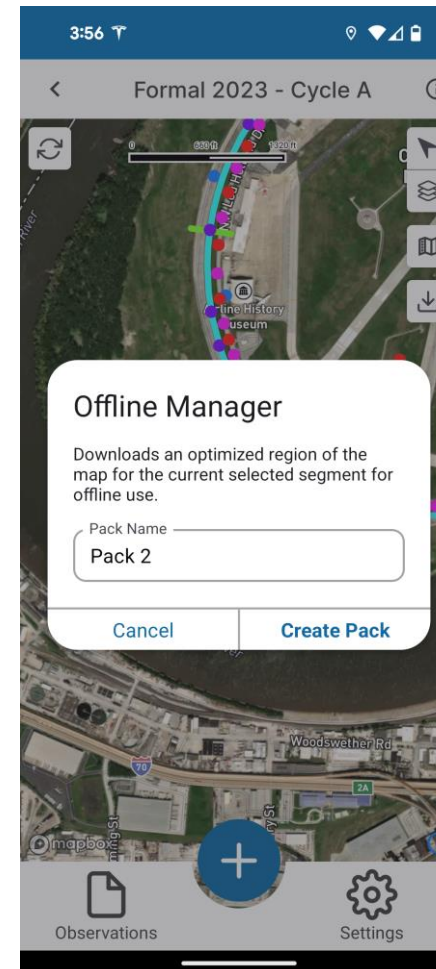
3:56

Formal 2023 - Cycle A

0 660 ft 1320 ft

River

ine History
useum

Offline Manager

Downloads an optimized region of the map for the current selected segment for offline use.

Pack Name
Pack 2

Cancel
Create Pack

Woodswether Rd

70

2A

mapbox

Observations
Settings